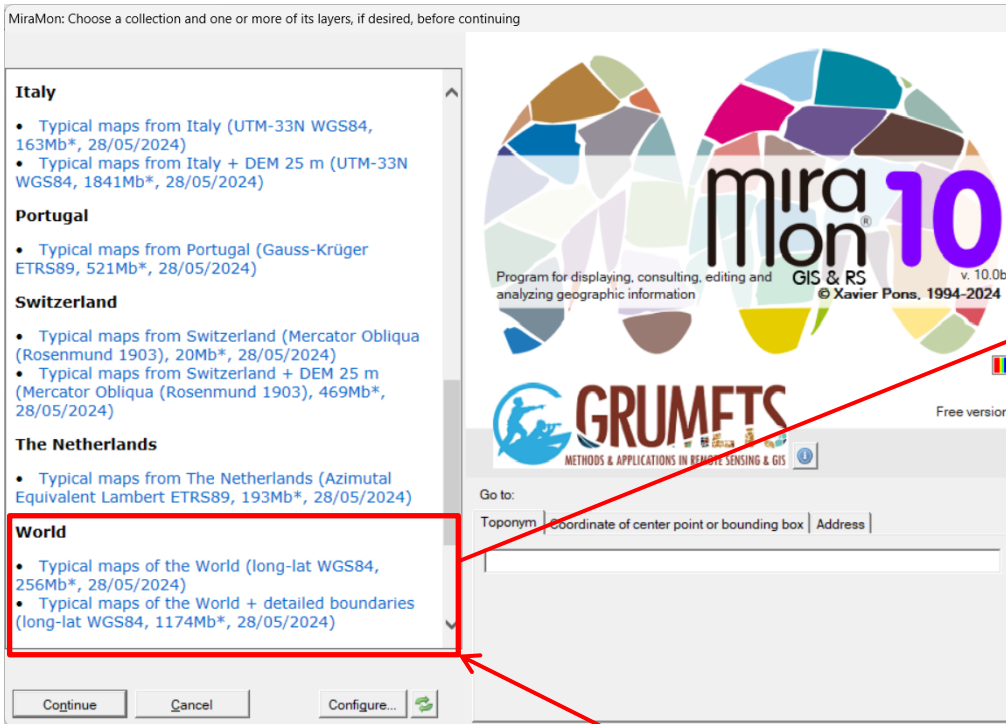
MiraMon: Choose a collection and one or more of its layers, if desired, before continuing

**Italy**

- Typical maps from Italy (UTM-33N WGS84, 163Mb*, 28/05/2024)
- Typical maps from Italy + DEM 25 m (UTM-33N WGS84, 1841Mb*, 28/05/2024)

**Portugal**

- Typical maps from Portugal (Gauss-Krüger ETRS89, 521Mb*, 28/05/2024)

**Switzerland**

- Typical maps from Switzerland (Mercator Obliqua (Rosenmund 1903), 20Mb*, 28/05/2024)
- Typical maps from Switzerland + DEM 25 m (Mercator Obliqua (Rosenmund 1903), 469Mb*, 28/05/2024)

**The Netherlands**

- Typical maps from The Netherlands (Azimutal Equivalent Lambert ETRS89, 193Mb*, 28/05/2024)

**World**

- Typical maps of the World (long-lat WGS84, 256Mb*, 28/05/2024)
- Typical maps of the World + detailed boundaries (long-lat WGS84, 1174Mb*, 28/05/2024)

Continue Cancel Configure...

mira Mon® 10
GIS & RS
v. 10.0b
Program for displaying, consulting, editing and analyzing geographic information
© Xavier Pons, 1994-2024

GRUMETS
METHODS & APPLICATIONS IN REMOTE SENSING & GIS

Free version

Go to:

Toponym | Coordinate of center point or bounding box | Address